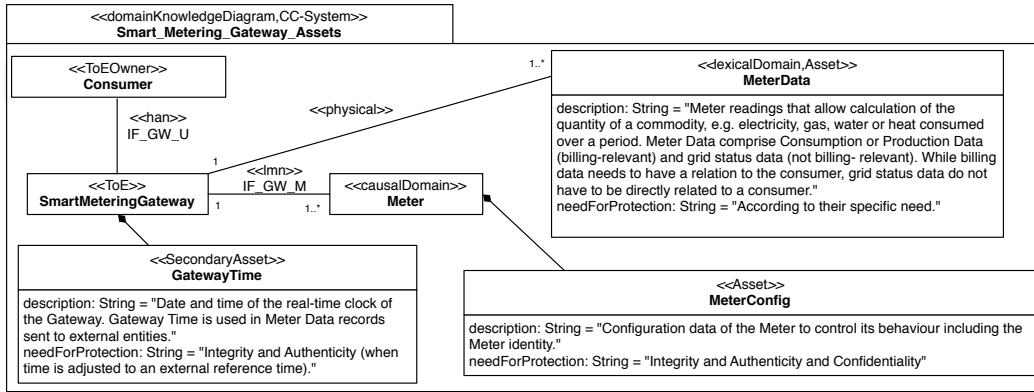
<<domainKnowledgeDiagram,CC-System>>
Smart_Metering_Gateway_Assets

<<ToEOwner>>
Consumer

<<han>>
IF_GW_U

<<physical>>

1..*

<<lexicalDomain,Asset>>
MeterData

description: String = "Meter readings that allow calculation of the quantity of a commodity, e.g. electricity, gas, water or heat consumed over a period. Meter Data comprise Consumption or Production Data (billing-relevant) and grid status data (not billing- relevant). While billing data needs to have a relation to the consumer, grid status data do not have to be directly related to a consumer."
needForProtection: String = "According to their specific need."

1

<<ToE>>
SmartMeteringGateway

<<lmn>>
IF_GW_M

1

1..*

<<causalDomain>>
Meter

<<SecondaryAsset>>
GatewayTime

description: String = "Date and time of the real-time clock of the Gateway. Gateway Time is used in Meter Data records sent to external entities."
needForProtection: String = "Integrity and Authenticity (when time is adjusted to an external reference time)."

<<Asset>>
MeterConfig

description: String = "Configuration data of the Meter to control its behaviour including the Meter identity."
needForProtection: String = "Integrity and Authenticity and Confidentiality"